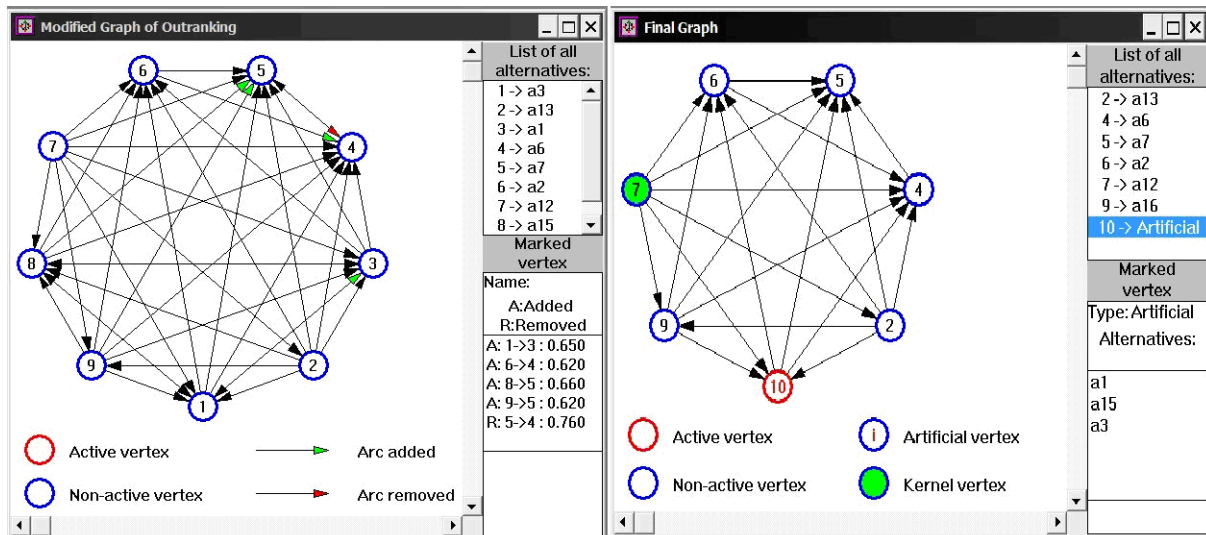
Modified Graph of Outranking

6
5
7
4
8
3
9
2
1

Active vertex
Arc added
Non-active vertex
Arc removed

List of all alternatives:
1 -> a3
2 -> a13
3 -> a1
4 -> a6
5 -> a7
6 -> a2
7 -> a12
8 -> a15

Marked vertex
Name:
A:Added
R:Removed

A: 1->3 : 0.650
A: 6->4 : 0.620
A: 8->5 : 0.660
A: 9->5 : 0.620
R: 5->4 : 0.760

Final Graph

6
5
7
4
9
2
10

Active vertex
i Artificial vertex
Non-active vertex
Kernel vertex

List of all alternatives:
2 -> a13
4 -> a6
5 -> a7
6 -> a2
7 -> a12
9 -> a16
10 -> Artificial

Marked vertex
Type: Artificial
Alternatives:

a1
a15
a3